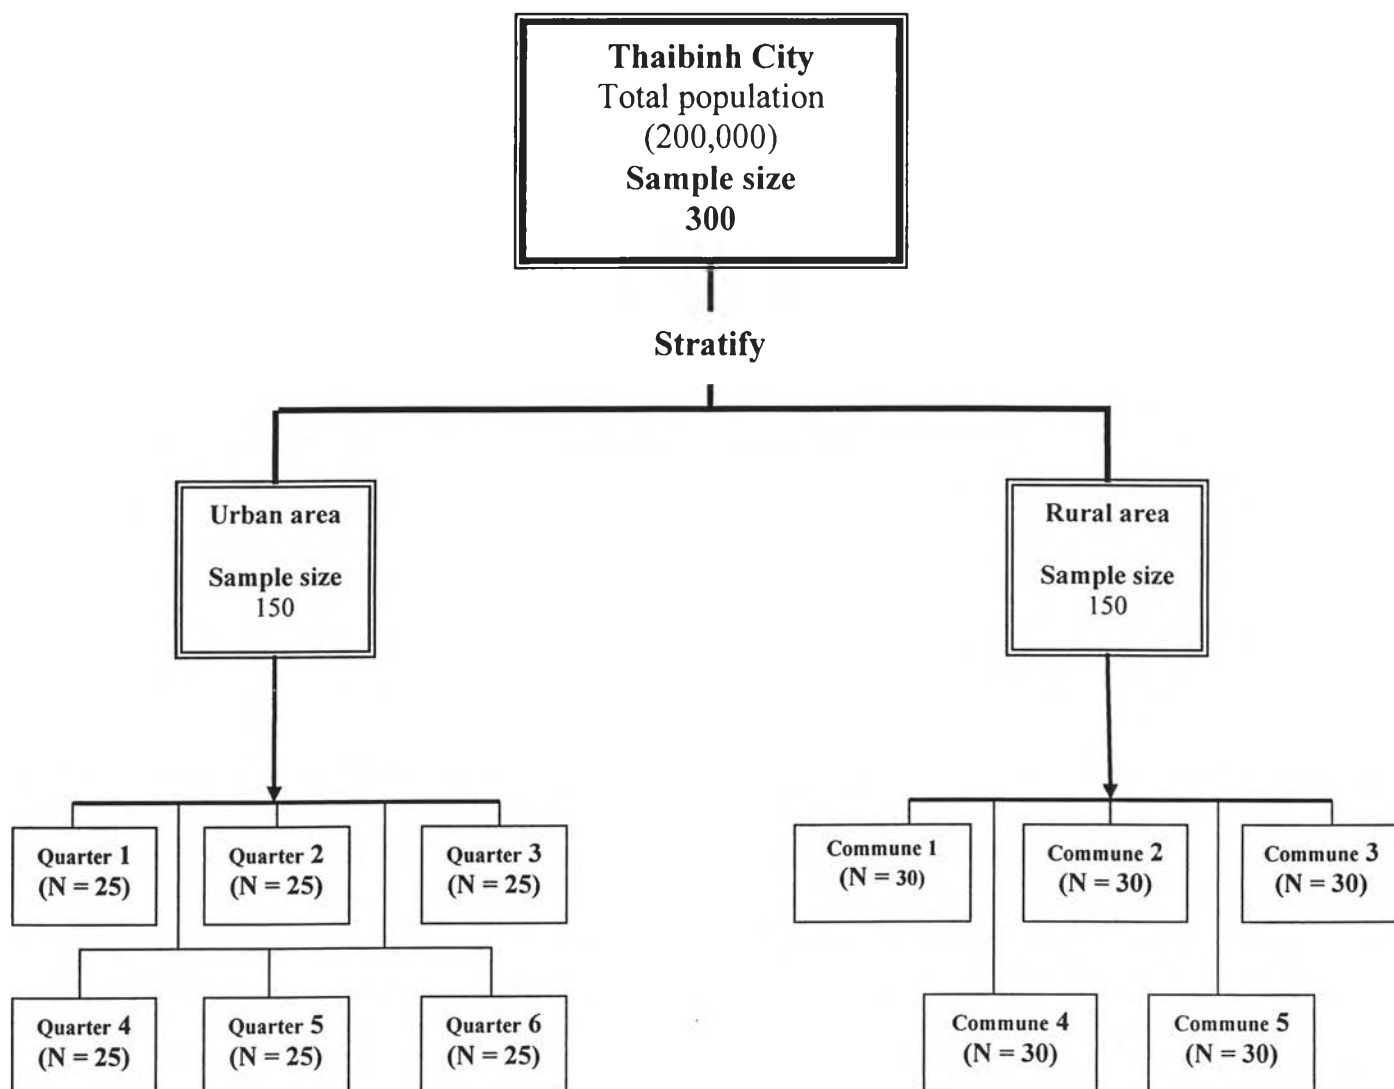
Thaibinh City
Total population
(200,000)
Sample size
300

Stratify

Urban area

Sample size
150

Rural area

Sample size
150

Quarter 1
(N = 25)

Quarter 2
(N = 25)

Quarter 3
(N = 25)

Quarter 4
(N = 25)

Quarter 5
(N = 25)

Quarter 6
(N = 25)

Commune 1
(N = 30)

Commune 2
(N = 30)

Commune 3
(N = 30)

Commune 4
(N = 30)

Commune 5
(N = 30)